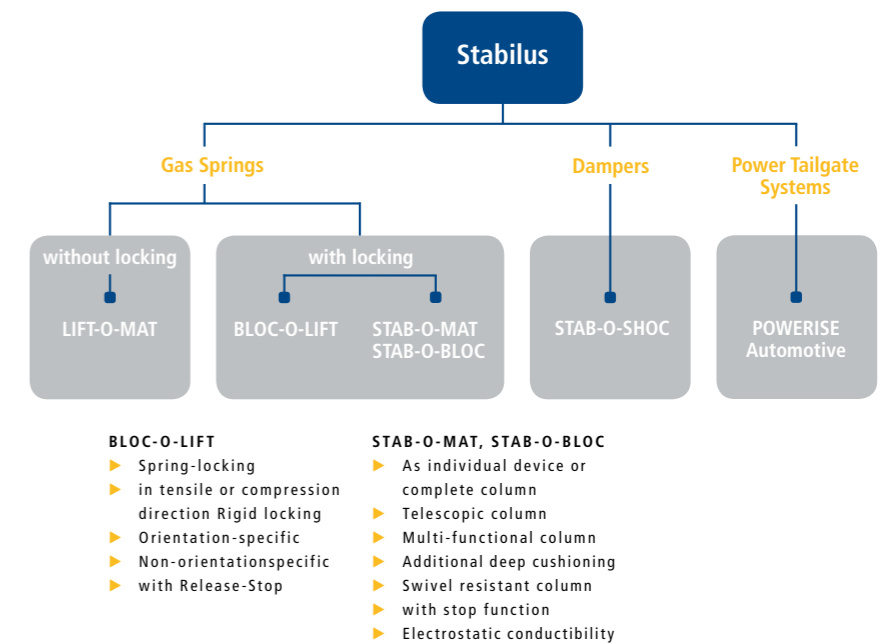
Stabilus

Gas Springs

Dampers

Power Tailgate Systems

without locking

LIFT-O-MAT

with locking

BLOC-O-LIFT

STAB-O-MAT
STAB-O-BLOC

STAB-O-SHOC

POWERISE
Automotive

BLOC-O-LIFT
► Spring-locking
► in tensile or compression direction Rigid locking
► Orientation-specific
► Non-orientationspecific
► with Release-Stop

STAB-O-MAT, STAB-O-BLOC
► As individual device or complete column
► Telescopic column
► Multi-functional column
► Additional deep cushioning
► Swivel resistant column
► with stop function
► Electrostatic conductibility